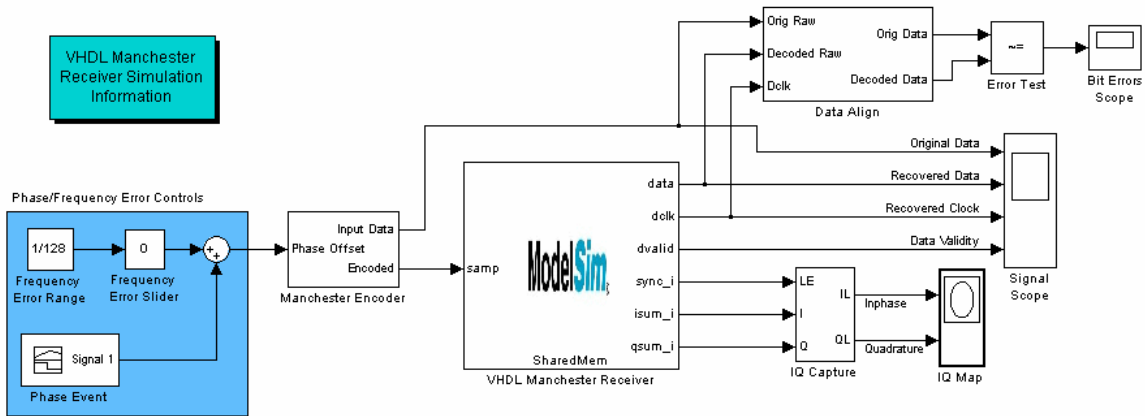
VHDL Manchester Receiver Simulation Information

Phase/Frequency Error Controls

1/128
Frequency Error Range

0
Frequency Error Slider

+
+

Signal 1
Phase Event

Input Data
Phase Offset
Encoded
Manchester Encoder

samp
ModelSim
SharedMem
data
dclk
dvalid
sync_i
isum_i
qsum_i
VHDL Manchester Receiver

Orig Raw
Decoded Raw
Dclk
Orig Data
Decoded Data
Data Align

~=
Error Test

Bit Errors Scope

Original Data
Recovered Data
Recovered Clock
Data Validity

Signal Scope

LE
I
Q
IL
QL
IQ Capture

Inphase
Quadrature

IQ Map